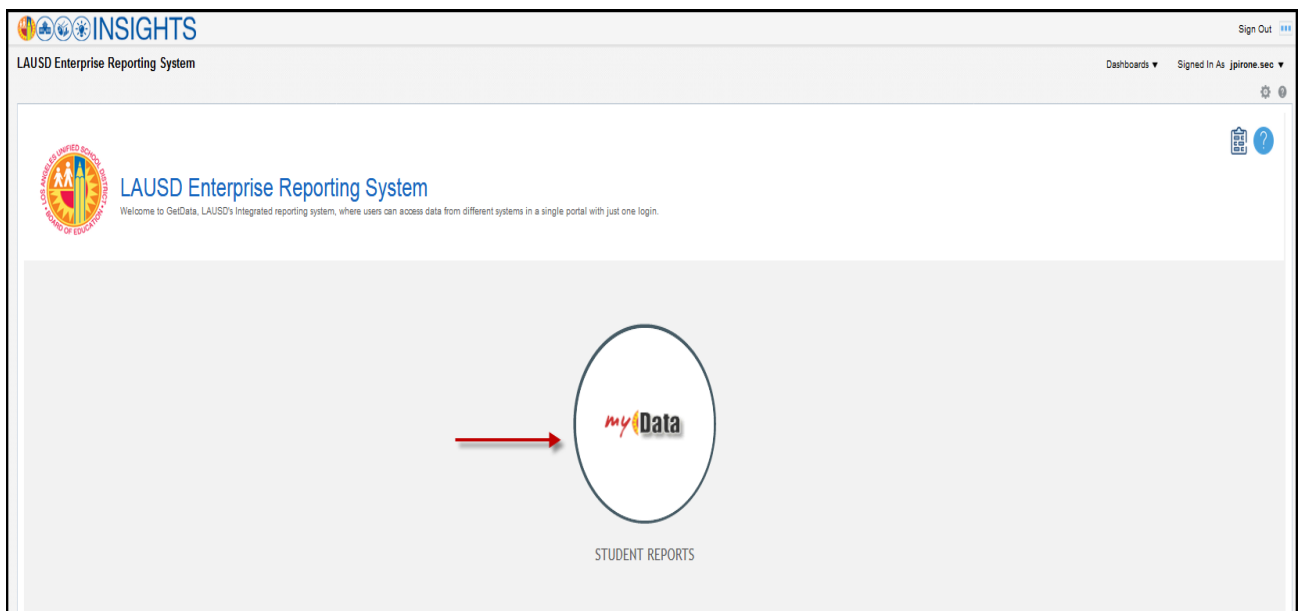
INSIGHTS

Sign Out

LAUSD Enterprise Reporting System

Dashboards ▾ Signed In As jpirone.sec ▾

LOS ANGELES UNIFIED SCHOOL DISTRICT • BOARD OF EDUCATION •

LAUSD Enterprise Reporting System

Welcome to GetData, LAUSD's Integrated reporting system, where users can access data from different systems in a single portal with just one login.

myData

STUDENT REPORTS